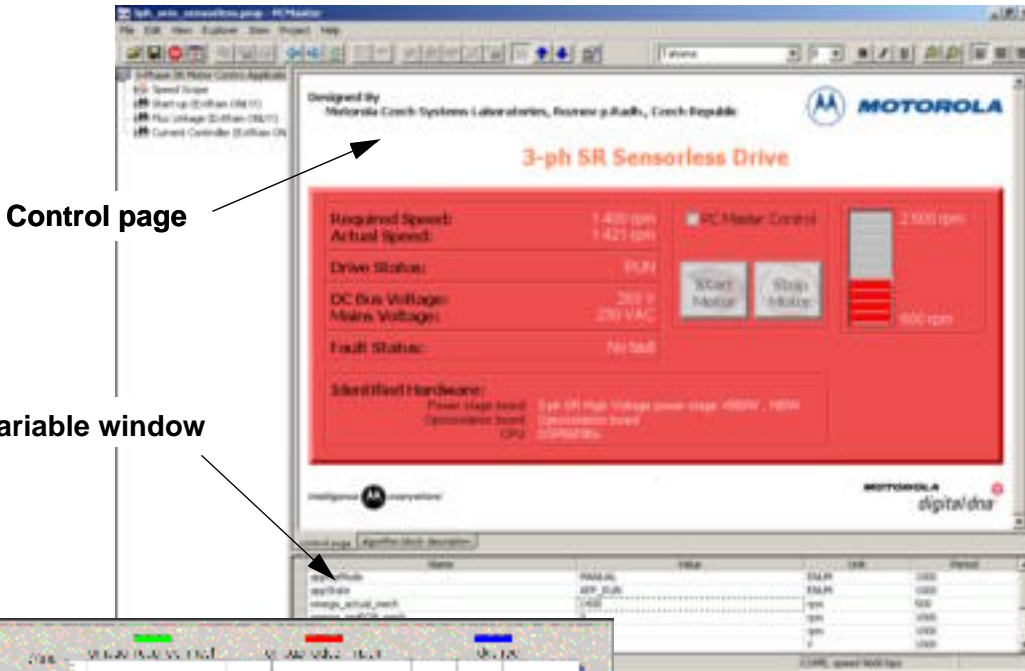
3ph_sr_sensorless.pmp - PC Master
File Edit View Explorer Item Project Help
Tahoma
3-phase SR Motor Control Application
Speed Scope
Start-up (Enframe ON/Y)
Flux Linkage (Enframe ON/Y)
Current Controller (Enframe ON)
Designed By
Motorola Czech Systems Laboratories, Roznov p.Radh., Czech Republic
MOTOROLA
3-ph SR Sensorless Drive
Control page
Required Speed:
1 400 rpm
Actual Speed:
1 421 rpm
PC Master Control
2 500 rpm
Drive Status:
RUN
DC Bus Voltage:
289 V
Mains Voltage:
230 VAC
Start Motor
Stop Motor
600 rpm
Fault Status:
No fault
Identified Hardware:
Power stage board: 3-ph SR High Voltage power stage
Optoisolation board: Optoisolation board
CPU: DSP56F80x
ariable window
intelligence everywhere
MOTOROLA
digital dna
Control page
Algorithm block description
Name
Value
Unit
Period
appMode
MANUAL
ENUM
1000
appState
APP_RUN
ENUM
1000
omega_actual_mech
1400
rpm
500
rpm
1000
rpm
1000
V
1000
COM1, speed 9600 bps